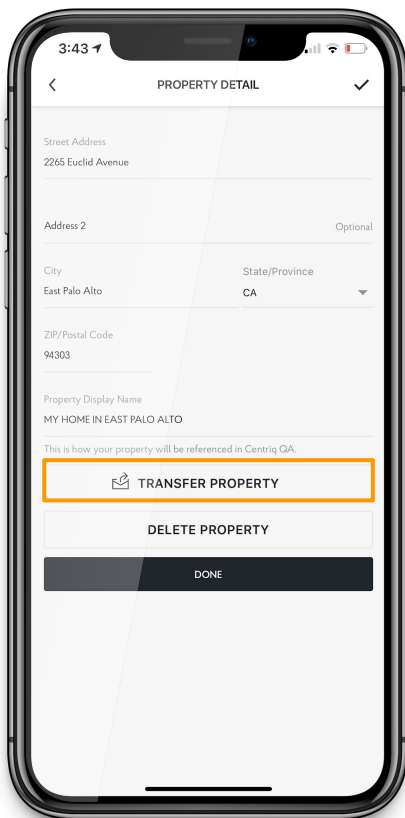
3:43

<

PROPERTY DETAIL

✓

Street Address
2265 Euclid Avenue

Address 2
Optional

City
East Palo Alto

State/Province
CA

ZIP/Postal Code
94303

Property Display Name
MY HOME IN EAST PALO ALTO

This is how your property will be referenced in Centriq QA.

TRANSFER PROPERTY

DELETE PROPERTY

DONE